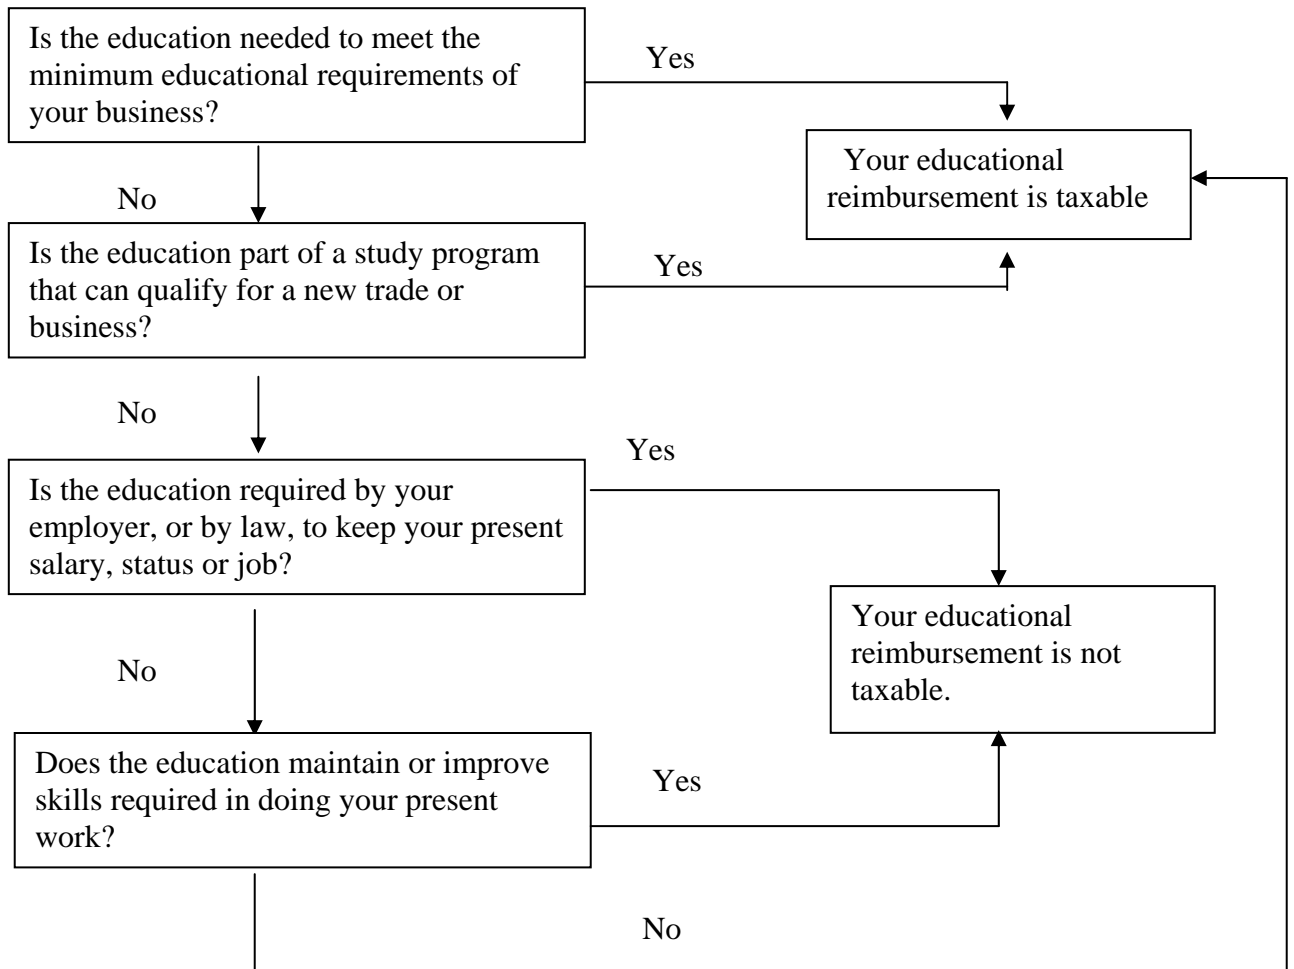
Is the education needed to meet the minimum educational requirements of your business?

Yes

Your educational reimbursement is taxable

No

Is the education part of a study program that can qualify for a new trade or business?

Yes

No

Yes

Is the education required by your employer, or by law, to keep your present salary, status or job?

Your educational reimbursement is not taxable.

No

Does the education maintain or improve skills required in doing your present work?

Yes

No